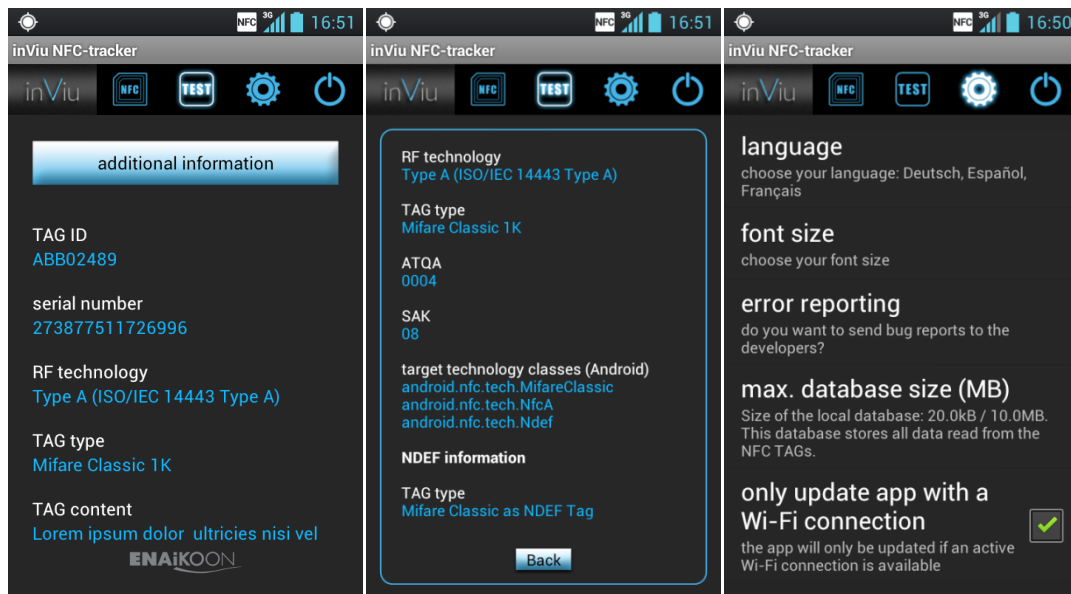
NFC 3G 16:51
inViu NFC-tracker
inViu NFC TEST

additional information

TAG ID
ABB02489

serial number
273877511726996

RF technology
Type A (ISO/IEC 14443 Type A)

TAG type
Mifare Classic 1K

TAG content
Lorem ipsum dolor ultricies nisi vel

ENAiKOON

NFC 3G 16:51
inViu NFC-tracker
inViu NFC TEST

RF technology
Type A (ISO/IEC 14443 Type A)

TAG type
Mifare Classic 1K

ATQA
0004

SAK
08

target technology classes (Android)
android.nfc.tech.MifareClassic
android.nfc.tech.NfcA
android.nfc.tech.Ndef

NDEF information

TAG type
Mifare Classic as NDEF Tag

Back

NFC 3G 16:50
inViu NFC-tracker
inViu NFC TEST

language
choose your language: Deutsch, Español, Français

font size
choose your font size

error reporting
do you want to send bug reports to the developers?

max. database size (MB)
Size of the local database: 20.0kB / 10.0MB. This database stores all data read from the NFC TAGs.

only update app with a Wi-Fi connection
the app will only be updated if an active Wi-Fi connection is available